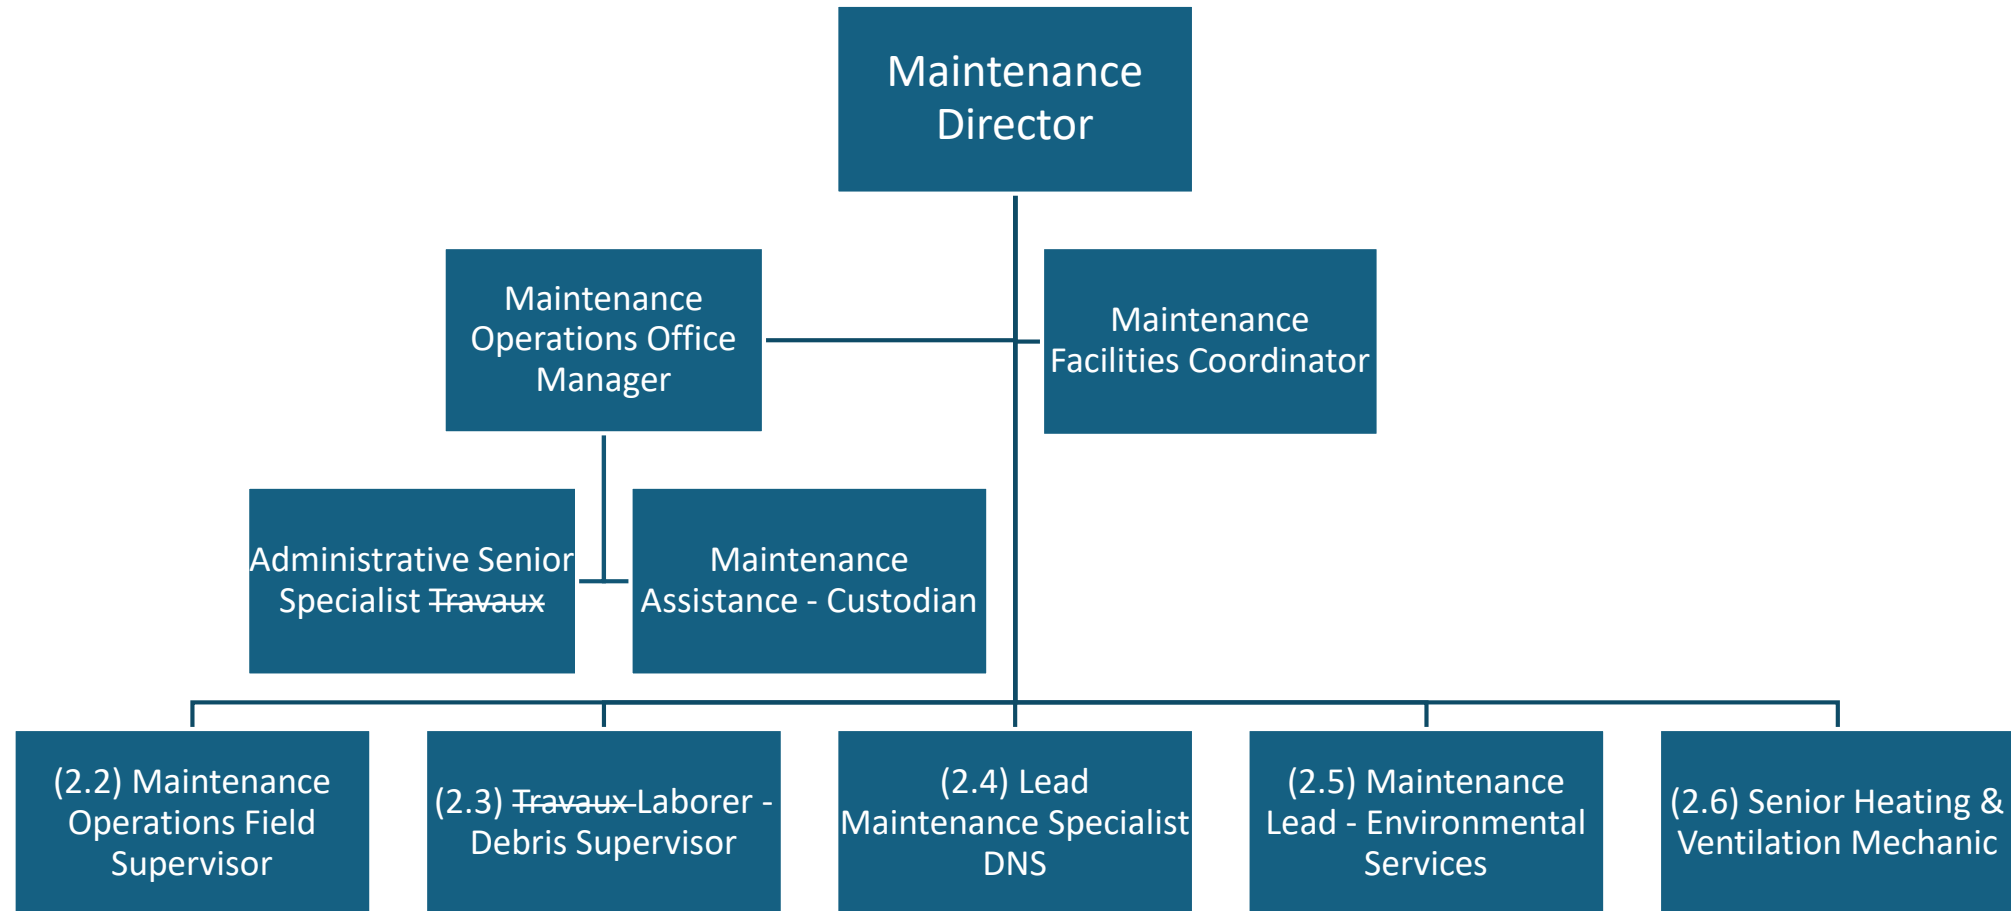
Maintenance Director

Maintenance Operations Office Manager

Maintenance Facilities Coordinator

Administrative Senior Specialist ~~Travaux~~

Maintenance Assistance - Custodian

(2.2) Maintenance Operations Field Supervisor

(2.3) ~~Travaux~~ Laborer - Debris Supervisor

(2.4) Lead Maintenance Specialist DNS

(2.5) Maintenance Lead - Environmental Services

(2.6) Senior Heating & Ventilation Mechanic